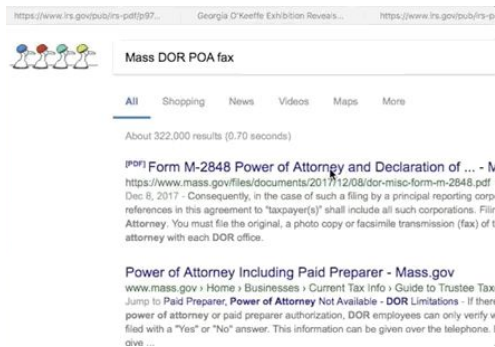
https://www.irs.gov/pub/irs-pdf/p97... Georgia O'Keeffe Exhibition Reveals... https://www.irs.gov/pub/irs-

Mass DOR POA fax

All Shopping News Videos Maps More

About 322,000 results (0.70 seconds)

[PDF] Form M-2848 Power of Attorney and Declaration of ... - M
https://www.mass.gov/files/documents/2017/12/08/dor-misc-form-m-2848.pdf
Dec 8, 2017 - Consequently, in the case of such a filing by a principal reporting corp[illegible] references in this agreement to "taxpayer(s)" shall include all such corporations. Filin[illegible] Attorney. You must file the original, a photo copy or facsimile transmission (fax) of t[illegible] attorney with each DOR office.

Power of Attorney Including Paid Preparer - Mass.gov
www.mass.gov › Home › Businesses › Current Tax Info › Guide to Trustee Tax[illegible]
Jump to Paid Preparer, Power of Attorney Not Available - DOR Limitations - If there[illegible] power of attorney or paid preparer authorization, DOR employees can only verify w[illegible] filed with a "Yes" or "No" answer. This information can be given over the telephone. I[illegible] give ...